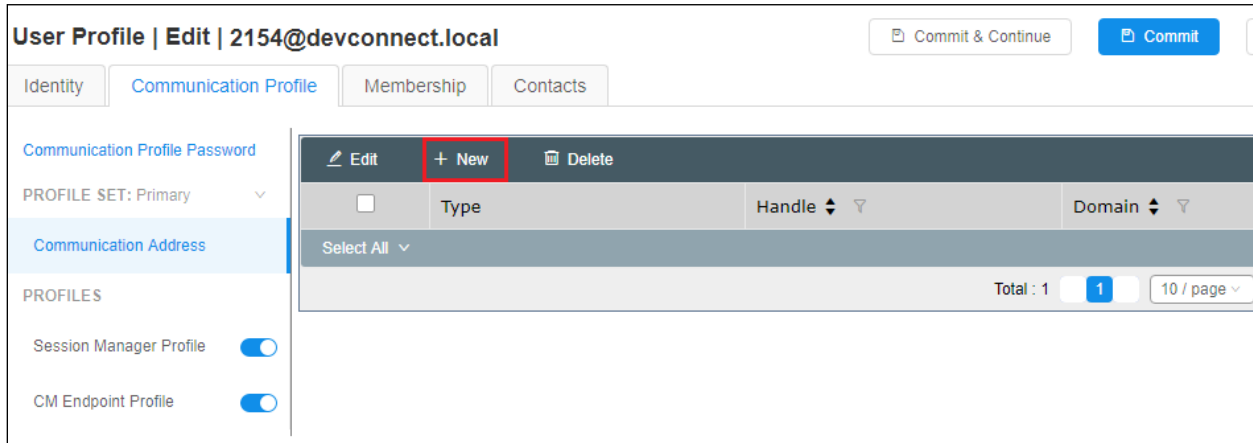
User Profile | Edit | 2154@devconnect.local

Commit & Continue

Commit

Identity

Communication Profile

Membership

Contacts

Communication Profile Password

PROFILE SET: Primary

Communication Address

PROFILES

Session Manager Profile

CM Endpoint Profile

Edit

+ New

Delete

| | Type | Handle | Domain |
|---|---|---|---|

Select All

Total : 1

1

10 / page